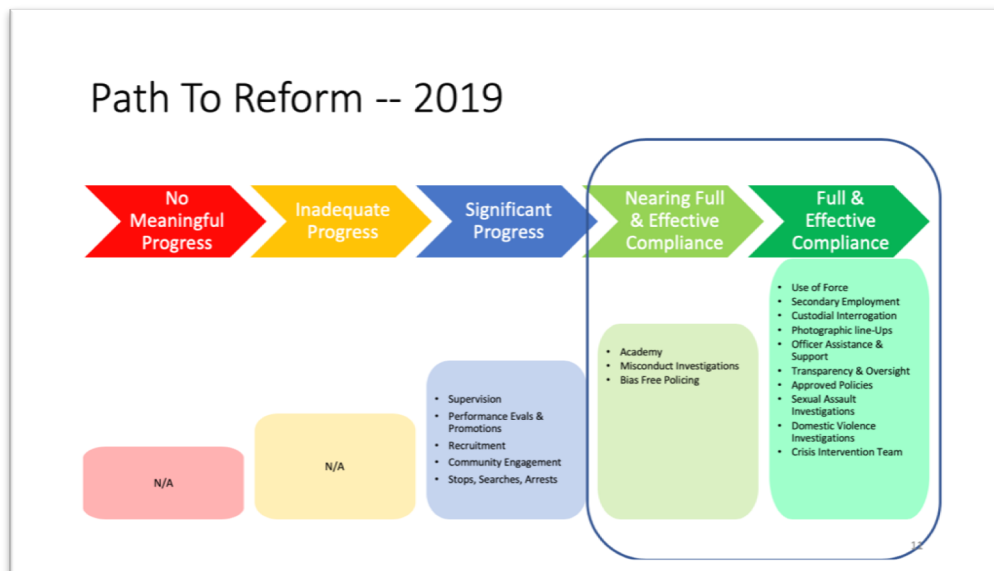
Path To Reform -- 2019

No Meaningful Progress

Inadequate Progress

Significant Progress

Nearing Full & Effective Compliance

Full & Effective Compliance

N/A

N/A

- Supervision
- Performance Evals & Promotions
- Recruitment
- Community Engagement
- Stops, Searches, Arrests

- Academy
- Misconduct Investigations
- Bias Free Policing

- Use of Force
- Secondary Employment
- Custodial Interrogation
- Photographic line-Ups
- Officer Assistance & Support
- Transparency & Oversight
- Approved Policies
- Sexual Assault Investigations
- Domestic Violence Investigations
- Crisis Intervention Team

12